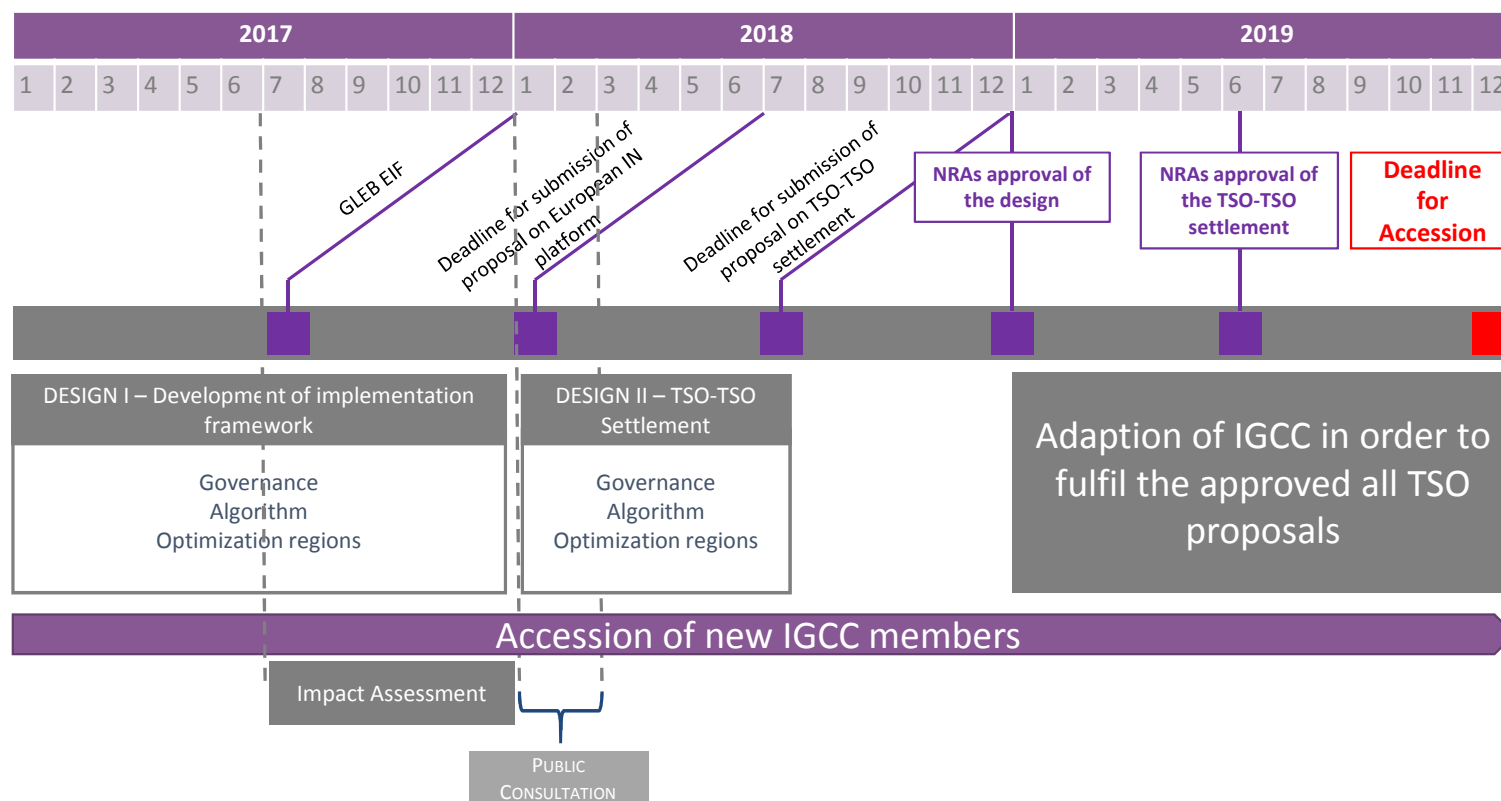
| 2017 | | | | | | | | | | | | 2018 | | | | | | | | | | | | 2019 | | | | | | | | | | | |
|---|---|---|---|---|---|---|---|---|---|---|---|---|---|---|---|---|---|---|---|---|---|---|---|---|---|---|---|---|---|---|---|---|---|---|---|
| 1 | 2 | 3 | 4 | 5 | 6 | 7 | 8 | 9 | 10 | 11 | 12 | 1 | 2 | 3 | 4 | 5 | 6 | 7 | 8 | 9 | 10 | 11 | 12 | 1 | 2 | 3 | 4 | 5 | 6 | 7 | 8 | 9 | 10 | 11 | 12 |

GLEB EIF

Deadline for submission of proposal on European IN platform

Deadline for submission of proposal on TSO-TSO settlement

NRAs approval of the design

NRAs approval of the TSO-TSO settlement

Deadline for Accession

DESIGN I – Development of implementation framework

Governance
Algorithm
Optimization regions

DESIGN II – TSO-TSO Settlement

Governance
Algorithm
Optimization regions

Adaption of IGCC in order to fulfil the approved all TSO proposals

Accession of new IGCC members

Impact Assessment

PUBLIC CONSULTATION